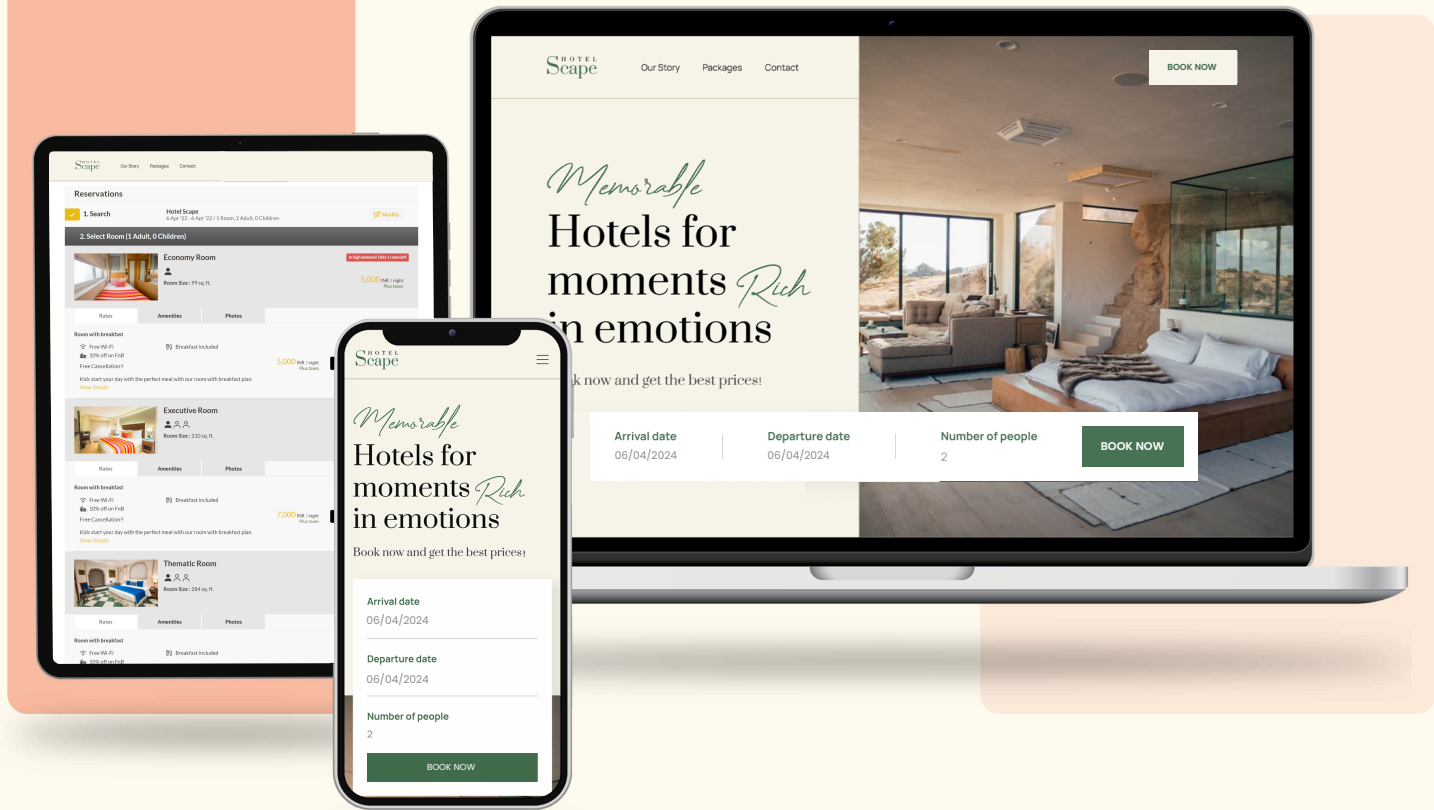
HOTEL Scape

Our Story Packages Contact

BOOK NOW

Memorable
Hotels for moments Rich in emotions

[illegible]k now and get the best prices!

Arrival date
06/04/2024

Departure date
06/04/2024

Number of people
2

BOOK NOW

HOTEL Scape Our Story Packages Contact

Reservations

1. Search
Hotel Scape
6 Apr '22 - 6 Apr '22 / 1 Room, 2 Adult, 0 Children
Modify

2. Select Room (1 Adult, 0 Children)

Economy Room
Room Size : 99 sq. ft.
In high demand! Only 2 room left
5,000 INR / night
Plus taxes

Rates Amenities Photos

Room with breakfast
Free Wi-Fi
Breakfast included
10% off on FnB
Free Cancellation!!
5,000 INR / night
Plus taxes
Kick start your day with the perfect meal with our room with breakfast plan.
View Details

Executive Room
Room Size : 210 sq. ft.

Rates Amenities Photos

Room with breakfast
Free Wi-Fi
Breakfast included
10% off on FnB
Free Cancellation!!
7,000 INR / night
Plus taxes
Kick start your day with the perfect meal with our room with breakfast plan.
View Details

Thematic Room
Room Size : 284 sq. ft.

Rates Amenities Photos

Room with breakfast
Free Wi-Fi
Breakfast included
10% off on FnB

HOTEL Scape

Memorable
Hotels for moments Rich in emotions

Book now and get the best prices!

Arrival date
06/04/2024

Departure date
06/04/2024

Number of people
2

BOOK NOW